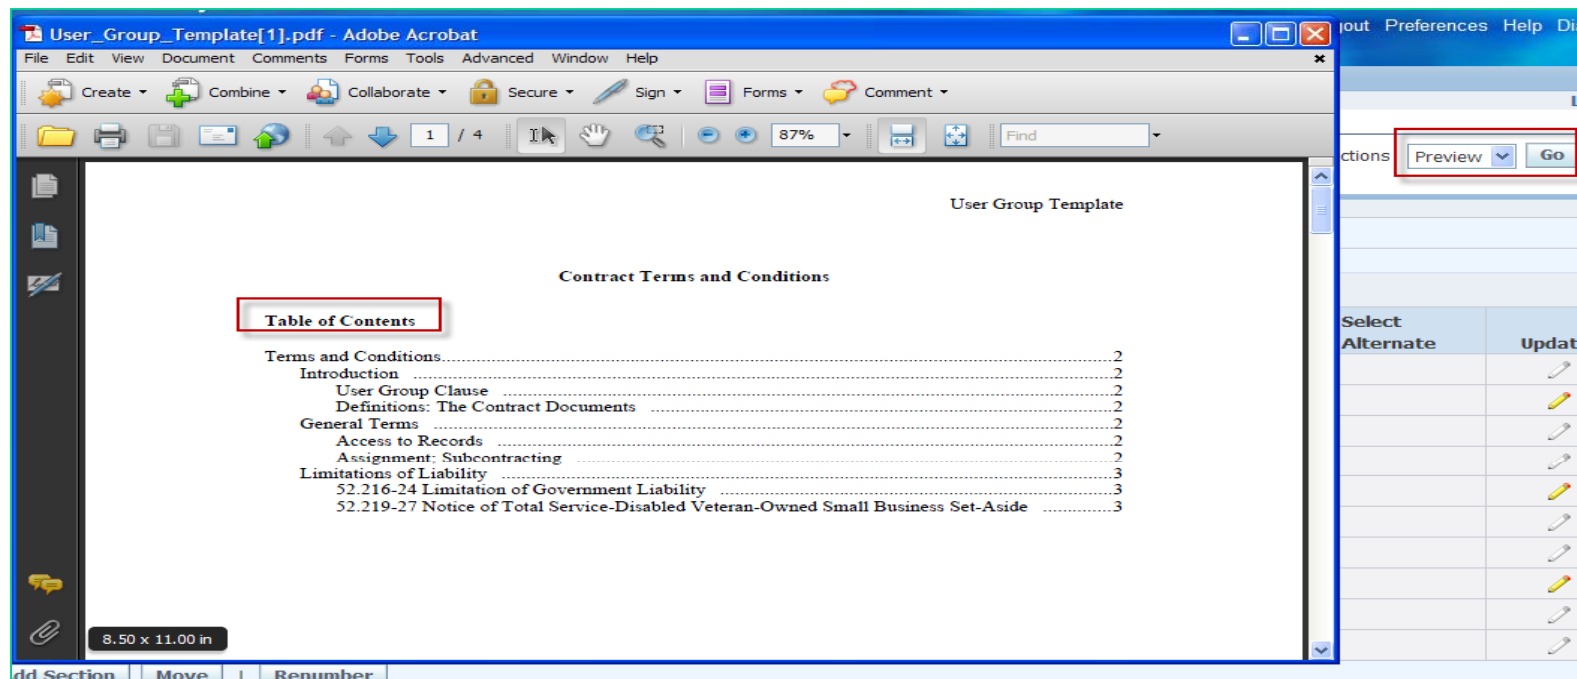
User_Group_Template[1].pdf - Adobe Acrobat

File Edit View Document Comments Forms Tools Advanced Window Help

Create Combine Collaborate Secure Sign Forms Comment

1 / 4 87% Find

User Group Template

Contract Terms and Conditions

Table of Contents

Terms and Conditions.......................................................................2
Introduction.......................................................................2
User Group Clause .......................................................................2
Definitions: The Contract Documents .......................................................................2
General Terms.......................................................................2
Access to Records .......................................................................2
Assignment; Subcontracting .......................................................................2
Limitations of Liability.......................................................................3
52.216-24 Limitation of Government Liability .......................................................................3
52.219-27 Notice of Total Service-Disabled Veteran-Owned Small Business Set-Aside .............3

8.50 x 11.00 in

yout Preferences Help Di

ctions Preview Go

Select Alternate

Updat

dd Section Move Renumber